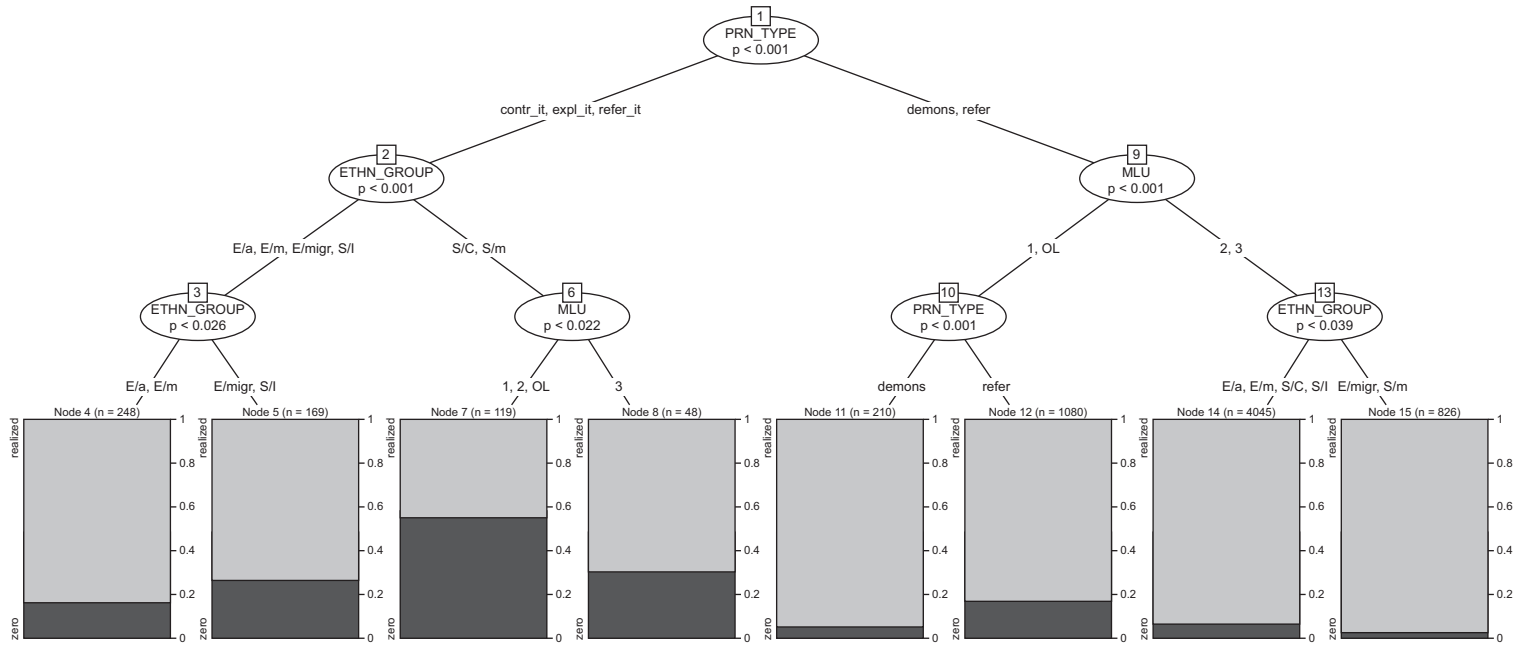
1
PRN_TYPE
p < 0.001

contr_it, expl_it, refer_it

demons, refer

2
ETHN_GROUP
p < 0.001

9
MLU
p < 0.001

E/a, E/m, E/migr, S/I

S/C, S/m

1, OL

2, 3

3
ETHN_GROUP
p < 0.026

6
MLU
p < 0.022

10
PRN_TYPE
p < 0.001

13
ETHN_GROUP
p < 0.039

E/a, E/m

E/migr, S/I

1, 2, OL

3

demons

refer

E/a, E/m, S/C, S/I

E/migr, S/m

Node 4 (n = 248)
realized
zero
1
0.8
0.6
0.4
0.2
0

Node 5 (n = 169)
realized
zero
1
0.8
0.6
0.4
0.2
0

Node 7 (n = 119)
realized
zero
1
0.8
0.6
0.4
0.2
0

Node 8 (n = 48)
realized
zero
1
0.8
0.6
0.4
0.2
0

Node 11 (n = 210)
realized
zero
1
0.8
0.6
0.4
0.2
0

Node 12 (n = 1080)
realized
zero
1
0.8
0.6
0.4
0.2
0

Node 14 (n = 4045)
realized
zero
1
0.8
0.6
0.4
0.2
0

Node 15 (n = 826)
realized
zero
1
0.8
0.6
0.4
0.2
0